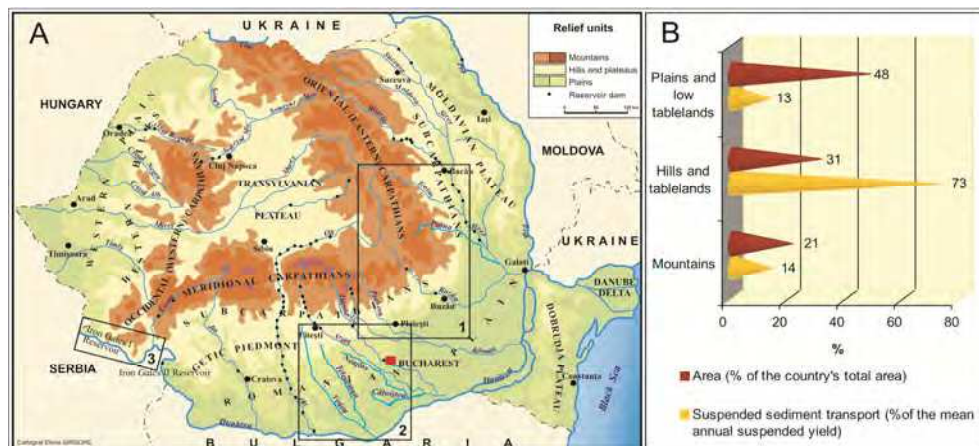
A

UKRAINE

Relief units
Mountains
Hills and plateaus
Plains
Reservoir dam

HUNGARY

MOLDOVA

UKRAINE

SERBIA

Oradea
Cluj Napoca
Arad
Timişoara
Suceava
Iaşi
Bacău
Galati
Buzău
Ploiești
Pitești
Craiova
BUCHAREST
Constanța

ORIENTAL (EASTERN) CARPATHIANS
OCCIDENTAL (WESTERN) CARPATHIANS
MERIDIONAL CARPATHIANS
TRANSYLVANIAN PLATEAU
MOLDAVIAN PLATEAU
SUBCARPATHIANS
GETIC PIEDMONT
ROMANIAN PLAIN
WESTERN PLAIN
DANUBE DELTA
DOBRUDJA PLATEAU
Black Sea

Iron Gates I Reservoir
Iron Gates II Reservoir

1
2
3

B U L G A R I A

Cartografie Elena GRIGORE

B

Plains and low tablelands
48
13

Hills and tablelands
31
73

Mountains
21
14

0 20 40 60 80
%

Area (% of the country's total area)

Suspended sediment transport (%of the mean annual suspended yield)